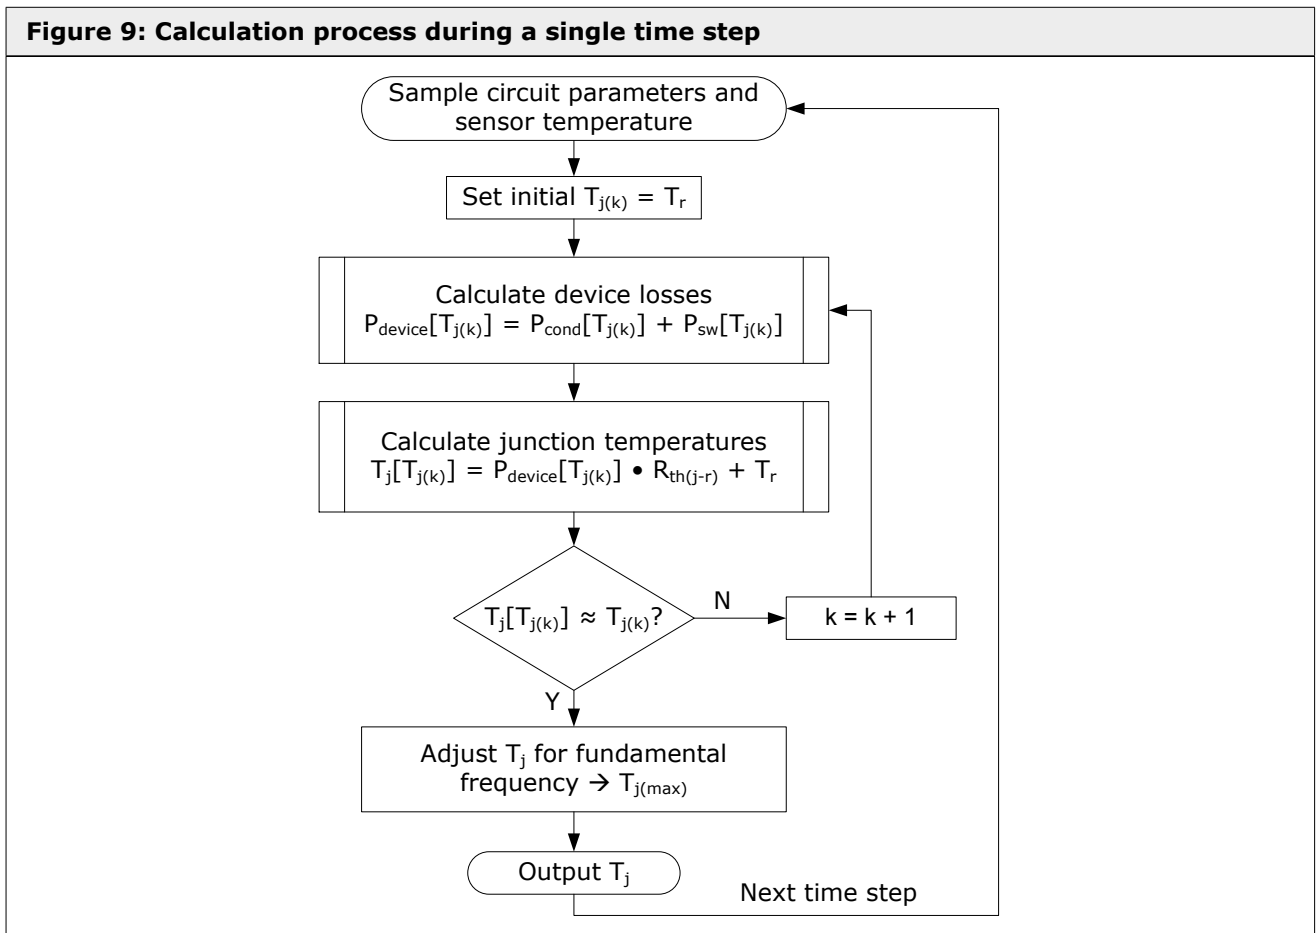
**Figure 9: Calculation process during a single time step**

Sample circuit parameters and sensor temperature

Set initial $T_{j(k)} = T_r$

Calculate device losses
$P_{device}[T_{j(k)}] = P_{cond}[T_{j(k)}] + P_{sw}[T_{j(k)}]$

Calculate junction temperatures
$T_j[T_{j(k)}] = P_{device}[T_{j(k)}] \bullet R_{th(j-r)} + T_r$

$T_j[T_{j(k)}] \approx T_{j(k)}$?

N

k = k + 1

Y

Adjust $T_j$ for fundamental frequency $\rightarrow T_{j(max)}$

Output $T_j$

Next time step